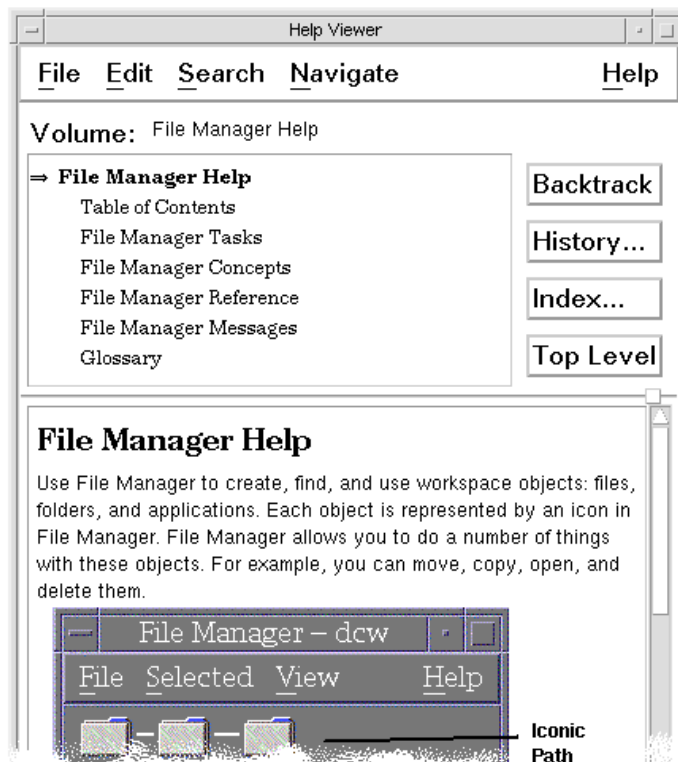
Help Viewer

File Edit Search Navigate Help

Volume: File Manager Help

⇒ File Manager Help
Table of Contents
File Manager Tasks
File Manager Concepts
File Manager Reference
File Manager Messages
Glossary

Backtrack
History...
Index...
Top Level

File Manager Help

Use File Manager to create, find, and use workspace objects: files, folders, and applications. Each object is represented by an icon in File Manager. File Manager allows you to do a number of things with these objects. For example, you can move, copy, open, and delete them.

File Manager – dcw

File Selected View Help

Iconic Path